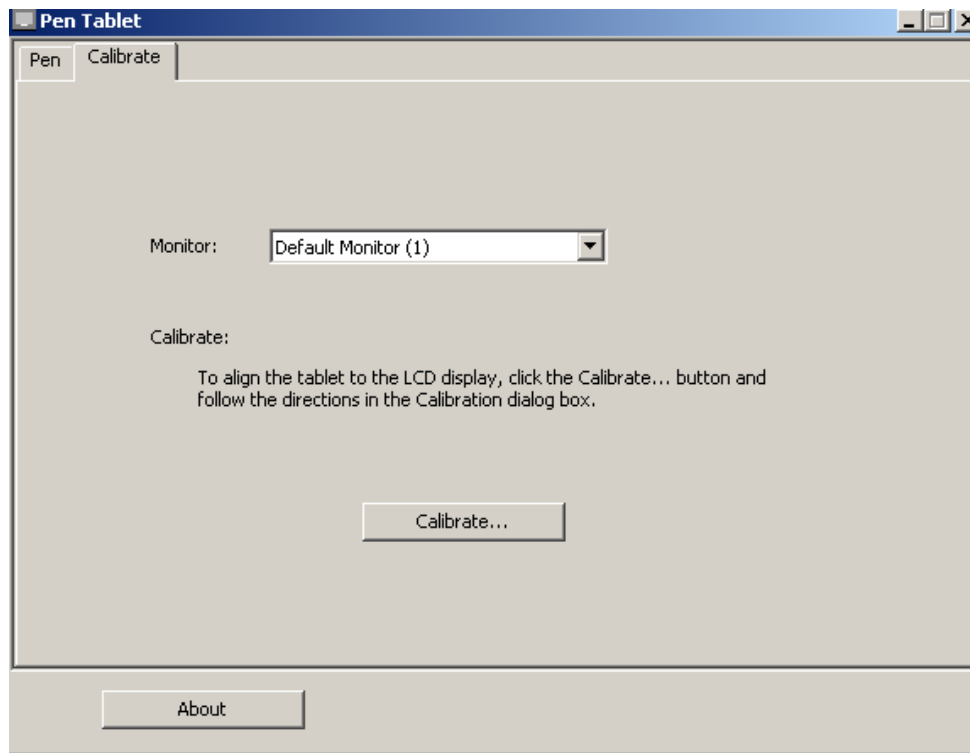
Pen Tablet

Pen

Calibrate

Monitor:

Default Monitor (1)

Calibrate:

To align the tablet to the LCD display, click the Calibrate... button and follow the directions in the Calibration dialog box.

Calibrate...

About